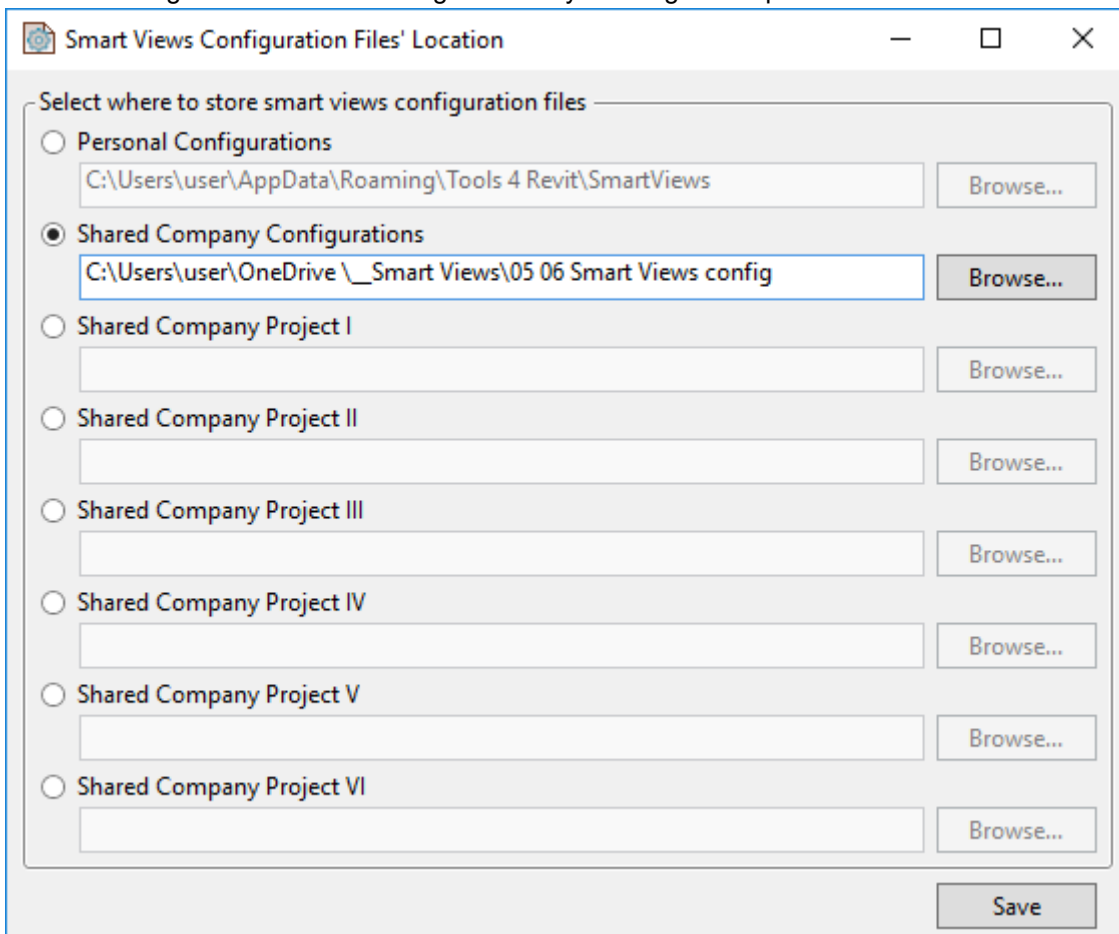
Smart Views Configuration Files' Location

Select where to store smart views configuration files

Personal Configurations

C:\Users\user\AppData\Roaming\Tools 4 Revit\SmartViews

Browse...

Shared Company Configurations

C:\Users\user\OneDrive \__Smart Views\05 06 Smart Views config

Browse...

Shared Company Project I

Browse...

Shared Company Project II

Browse...

Shared Company Project III

Browse...

Shared Company Project IV

Browse...

Shared Company Project V

Browse...

Shared Company Project VI

Browse...

Save